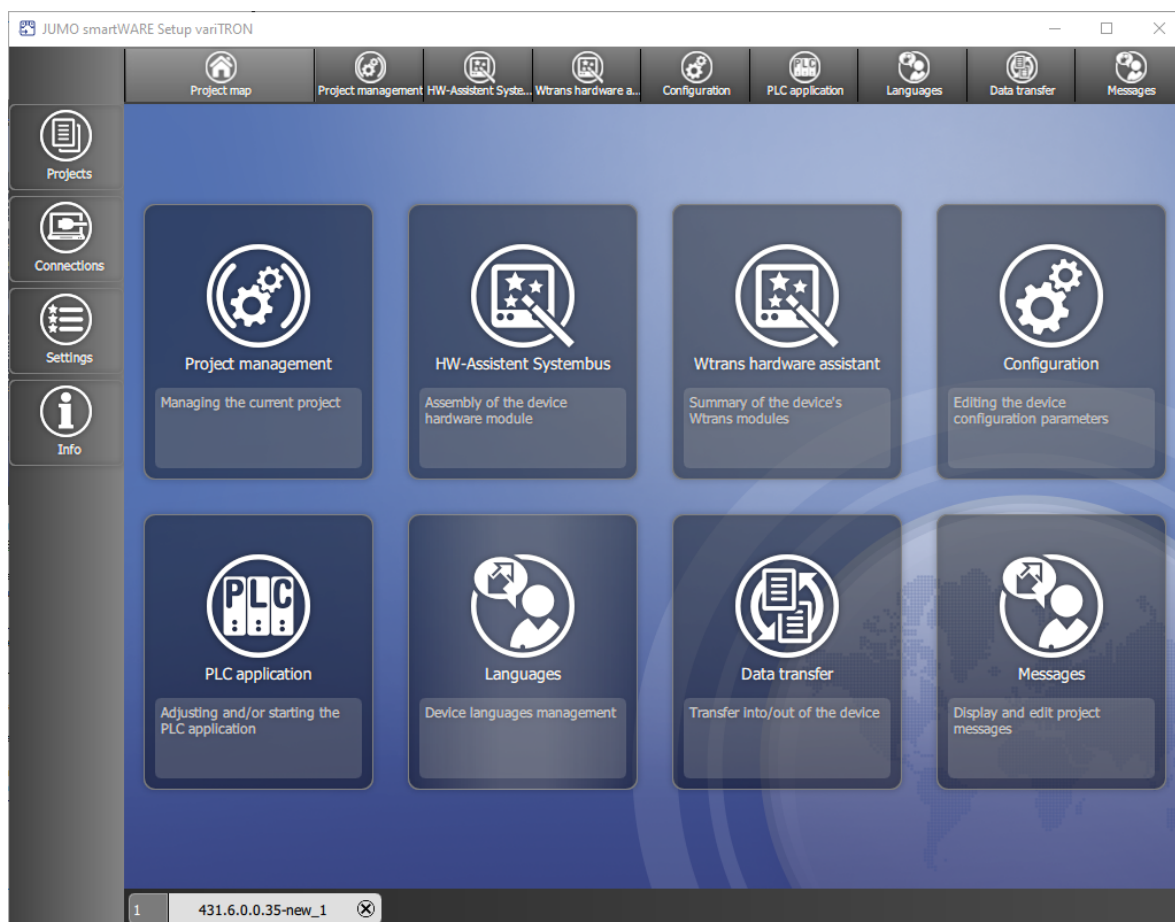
JUMO smartWARE Setup variTRON

Project map
Project management
HW-Assistent Syste...
Wtrans hardware a...
Configuration
PLC application
Languages
Data transfer
Messages

Projects
Connections
Settings
Info

Project management
Managing the current project

HW-Assistent Systembus
Assembly of the device hardware module

Wtrans hardware assistant
Summary of the device's Wtrans modules

Configuration
Editing the device configuration parameters

PLC
PLC application
Adjusting and/or starting the PLC application

Languages
Device languages management

Data transfer
Transfer into/out of the device

Messages
Display and edit project messages

1
431.6.0.0.35-new_1